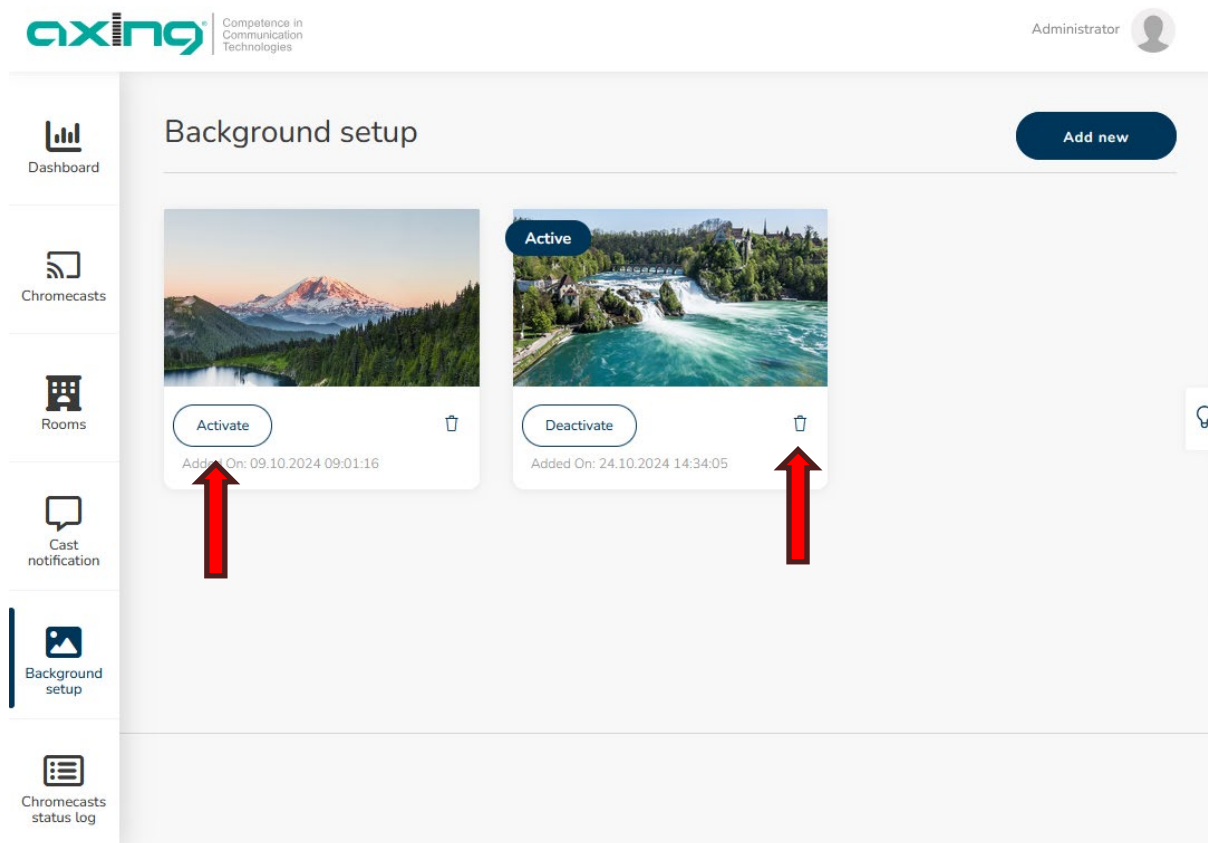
axing Competence in Communication Technologies

Administrator

Dashboard

Chromecasts

Rooms

Cast notification

Background setup

Chromecasts status log

Background setup

Add new

Activate

Added On: 09.10.2024 09:01:16

Active

Deactivate

Added On: 24.10.2024 14:34:05